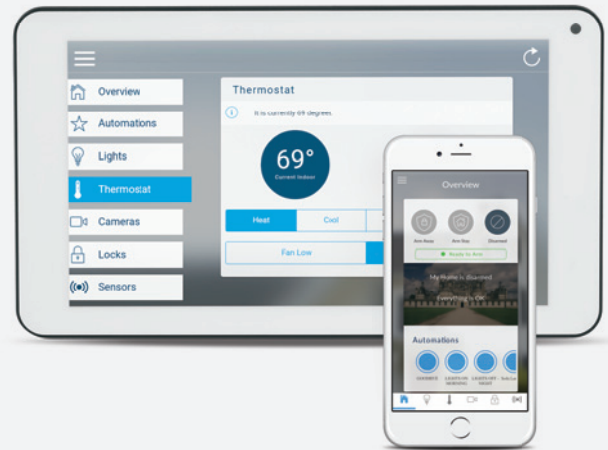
Overview
Automations
Lights
Thermostat
Cameras
Locks
Sensors

Thermostat
It is currently 69 degrees
69°
Current Indoor
Heat
Cool
Fan Low

Overview
Arm Away
Arm Stay
Disarmed
Ready to Arm
My Home is disarmed
Everything is OK
Automations
GOODBYE
LIGHTS ON MORNING
LIGHTS OFF NIGHT
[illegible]